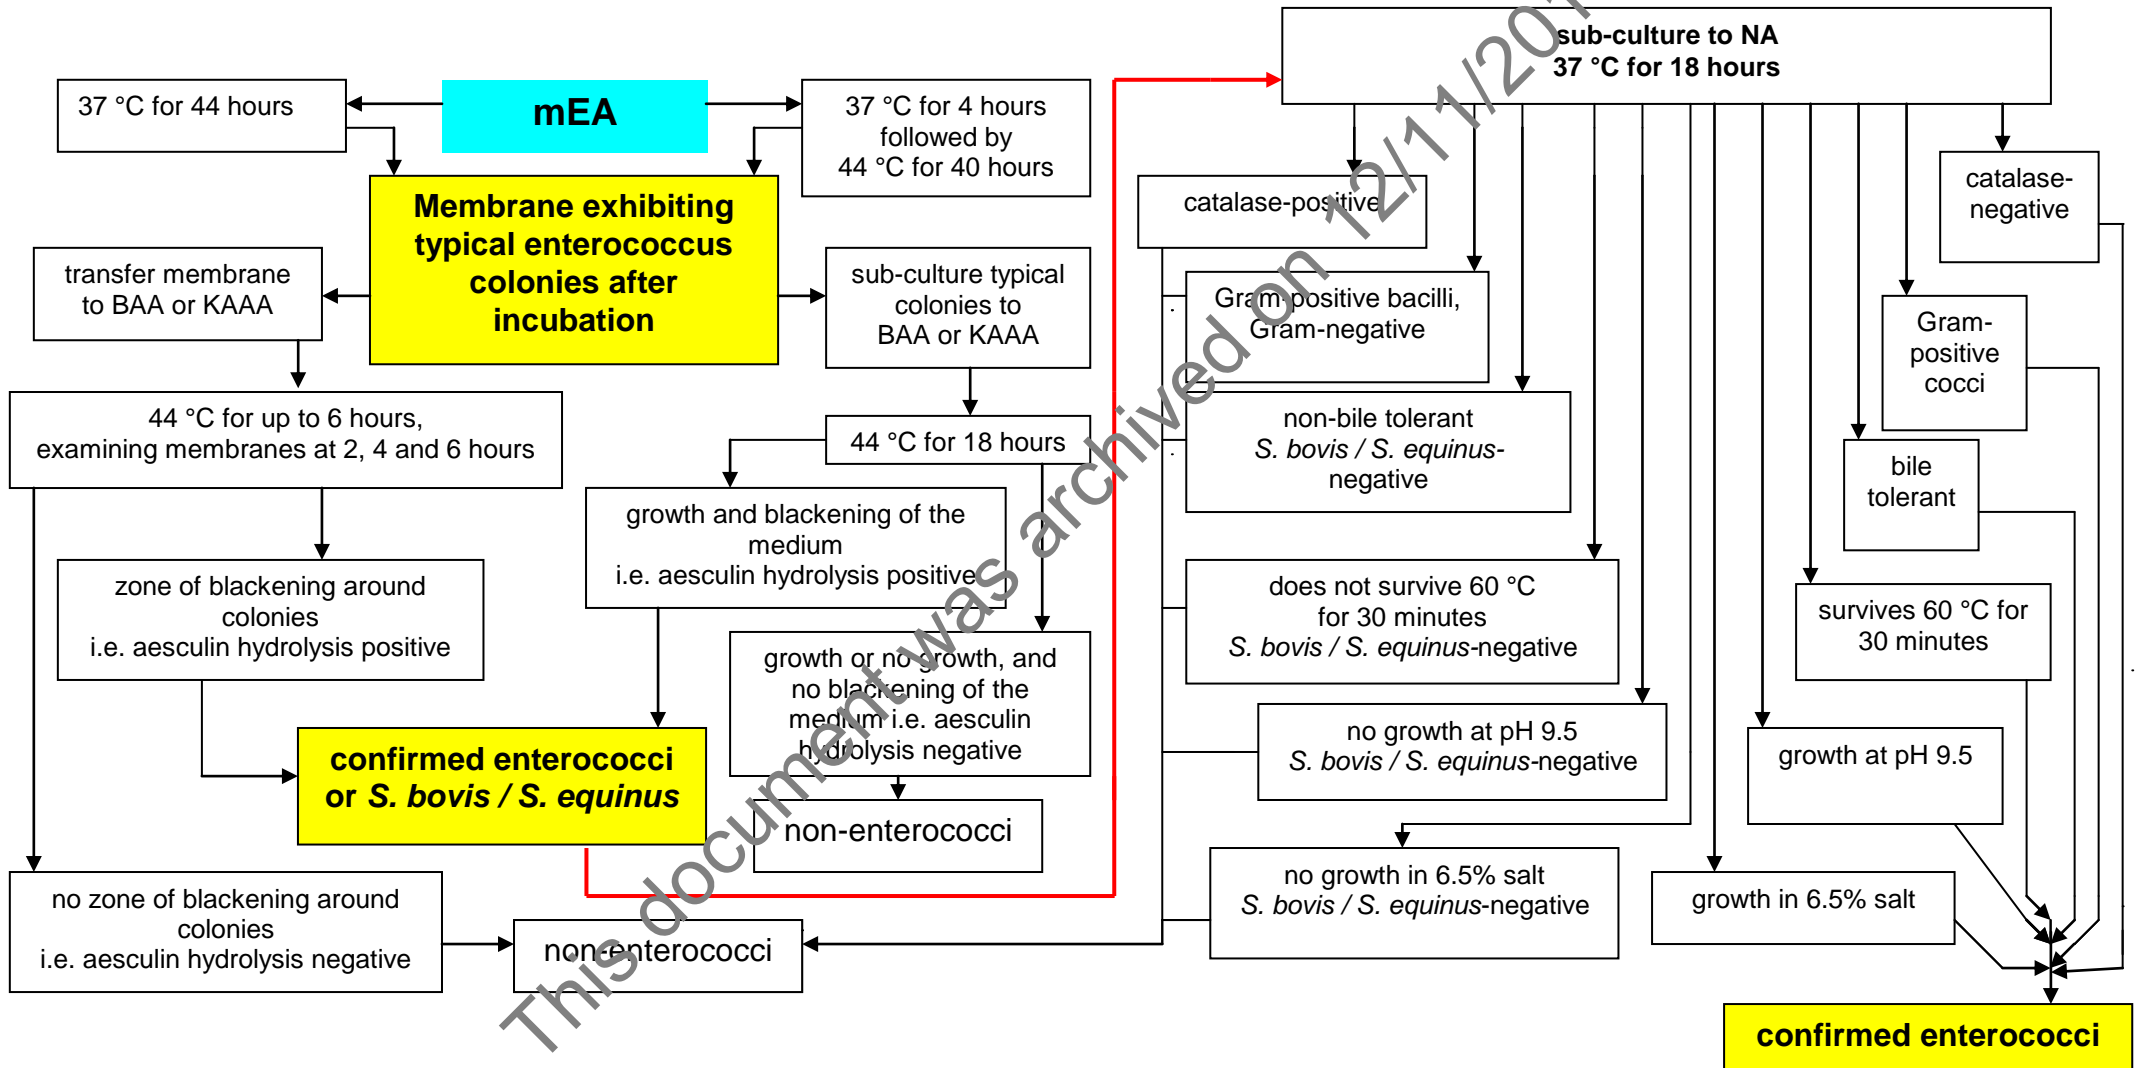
37 °C for 44 hours

mEA

37 °C for 4 hours followed by 44 °C for 40 hours

Membrane exhibiting typical enterococcus colonies after incubation

transfer membrane to BAA or KAAA

sub-culture typical colonies to BAA or KAAA

44 °C for up to 6 hours, examining membranes at 2, 4 and 6 hours

44 °C for 18 hours

growth and blackening of the medium i.e. aesculin hydrolysis positive

zone of blackening around colonies i.e. aesculin hydrolysis positive

growth or no growth, and no blackening of the medium i.e. aesculin hydrolysis negative

confirmed enterococci or *S. bovis / S. equinus*

non-enterococci

no zone of blackening around colonies i.e. aesculin hydrolysis negative

non-enterococci

sub-culture to NA 37 °C for 18 hours

catalase-positive

catalase-negative

Gram-positive bacilli, Gram-negative

Gram-positive cocci

non-bile tolerant *S. bovis / S. equinus*-negative

bile tolerant

does not survive 60 °C for 30 minutes *S. bovis / S. equinus*-negative

survives 60 °C for 30 minutes

no growth at pH 9.5 *S. bovis / S. equinus*-negative

growth at pH 9.5

no growth in 6.5% salt *S. bovis / S. equinus*-negative

growth in 6.5% salt

confirmed enterococci

This document was archived on 12/11/20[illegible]